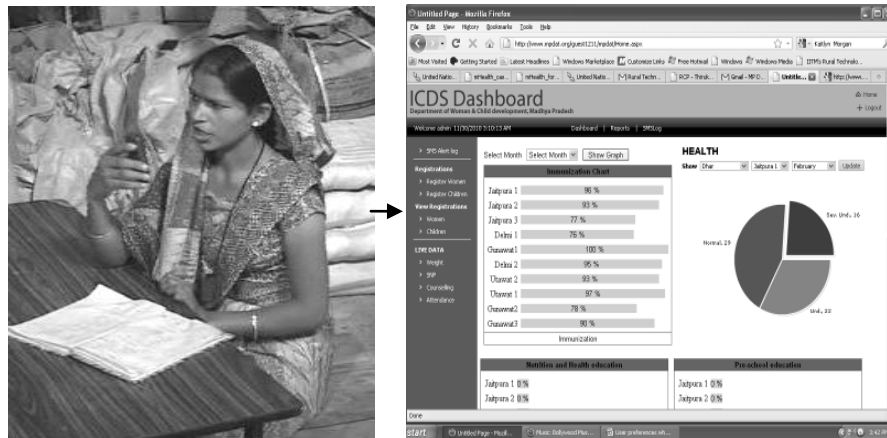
Untitled Page - Mozilla Firefox
File Edit View History Bookmarks Tools Help
http://www.mpdot.org/guest1231/mpdot/Home.aspx
Kaitlyn Morgan
Most Visited Getting Started Latest Headlines Windows Marketplace Customize Links Free Hotmail Windows Windows Media DTMS Rural Technolo...
United Natio... mHealth_cas... mHealth_for... United Natio... Rural Techn... RCP - Think... Gmail - MPD... Untitle... http://www...

ICDS Dashboard
Department of Women & Child development, Madhya Pradesh
Home
Logout
Welcome admin 11/30/2010 3:10:13 AM
Dashboard | Reports | SMSLog

SMS Alert log
Registrations
Register Women
Register Children
View Registrations
Women
Children
LIVE DATA
Weight
SNP
Counselling
Attendance

Select Month [Select Month] [Show Graph]

| Immunization Chart | |
|---|---|
| Jaitpura 1 | 98 % |
| Jaitpura 2 | 93 % |
| Jaitpura 3 | 77 % |
| Delmi 1 | 76 % |
| Gunawat 1 | 100 % |
| Delmi 2 | 95 % |
| Ukawat 2 | 93 % |
| Ukawat 1 | 97 % |
| Gunawat2 | 78 % |
| Gunawat3 | 90 % |
| Immunization | |

HEALTH
Show Dhar Jaitpura 1 February Update
Sev. Und., 16
Normal, 29
Und., 33

Nutrition and Health education
Jaitpura 1 0%
Jaitpura 2 0%

Pre-school education
Jaitpura 1 0%
Jaitpura 2 0%

Done
start Untitled Page - Mozill... Music: Bollywood Mus... User preferences wh... 3:42